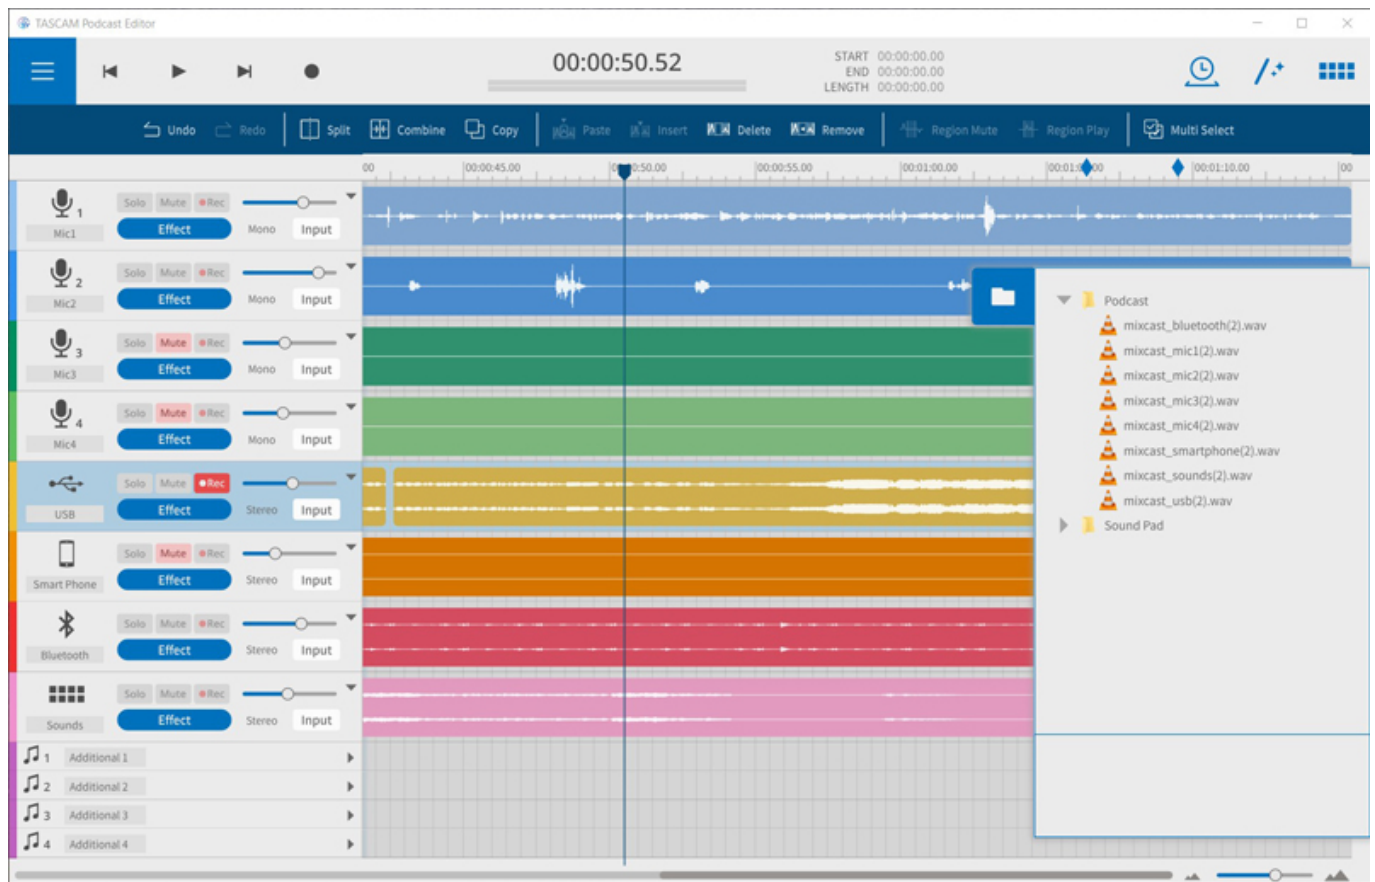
TASCAM Podcast Editor

00:00:50.52

START 00:00:00.00
END 00:00:00.00
LENGTH 00:00:00.00

Undo Redo Split Combine Copy Paste Insert Delete Remove Region Mute Region Play Multi Select

00 00:00:45.00 00:00:50.00 00:00:55.00 00:01:00.00 00:01:05.00 00:01:10.00 00

1 Mic1 Solo Mute Rec Effect Mono Input
2 Mic2 Solo Mute Rec Effect Mono Input
3 Mic3 Solo Mute Rec Effect Mono Input
4 Mic4 Solo Mute Rec Effect Mono Input
USB Solo Mute Rec Effect Stereo Input
Smart Phone Solo Mute Rec Effect Stereo Input
Bluetooth Solo Mute Rec Effect Stereo Input
Sounds Solo Mute Rec Effect Stereo Input
1 Additional 1
2 Additional 2
3 Additional 3
4 Additional 4

Podcast
mixcast_bluetooth(2).wav
mixcast_mic1(2).wav
mixcast_mic2(2).wav
mixcast_mic3(2).wav
mixcast_mic4(2).wav
mixcast_smartphone(2).wav
mixcast_sounds(2).wav
mixcast_usb(2).wav
Sound Pad